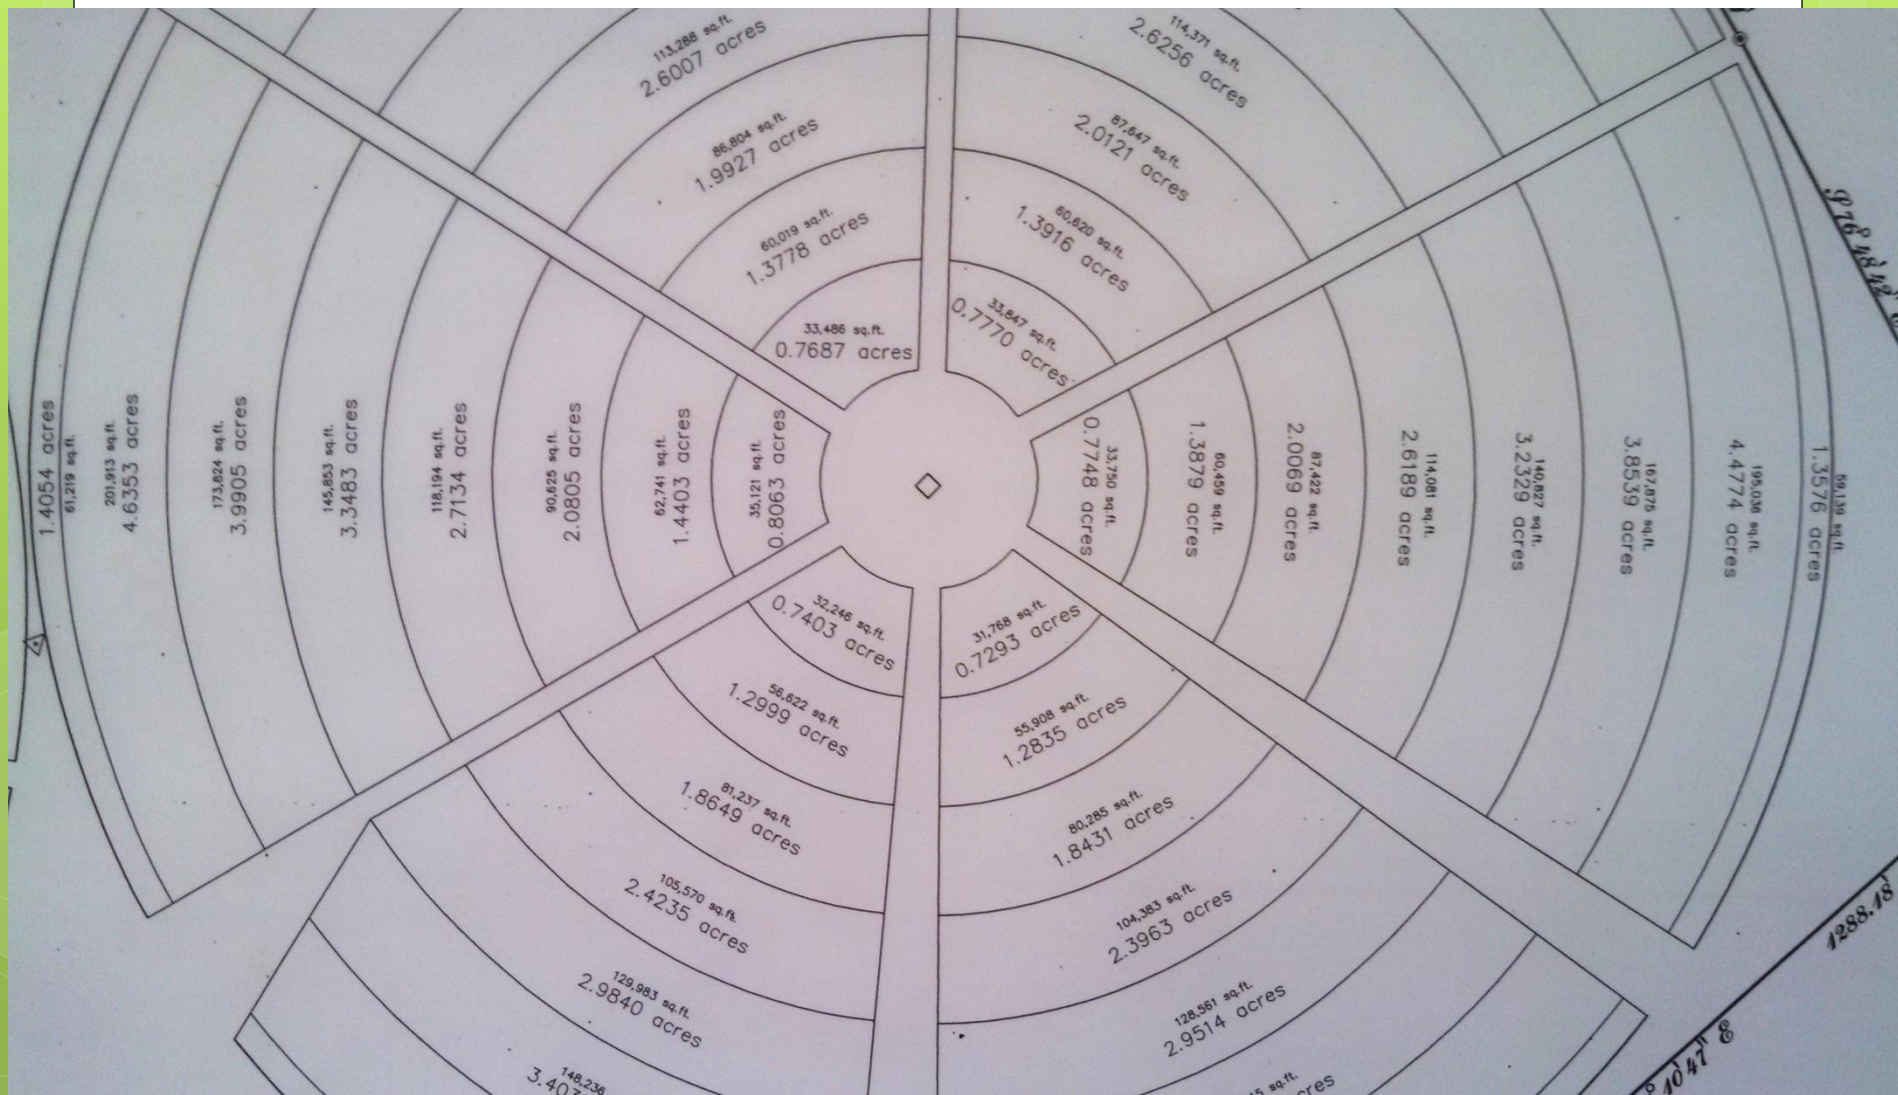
113,288 sq.ft.
2.6007 acres

114,371 sq.ft.
2.6256 acres

86,804 sq.ft.
1.9927 acres

87,647 sq.ft.
2.0121 acres

60,019 sq.ft.
1.3778 acres

60,620 sq.ft.
1.3916 acres

33,486 sq.ft.
0.7687 acres

33,847 sq.ft.
0.7770 acres

1.4054 acres
61,219 sq.ft.

201,913 sq.ft.
4.6353 acres

173,824 sq.ft.
3.9905 acres

145,853 sq.ft.
3.3483 acres

118,194 sq.ft.
2.7134 acres

90,625 sq.ft.
2.0805 acres

62,741 sq.ft.
1.4403 acres

35,121 sq.ft.
0.8063 acres

33,750 sq.ft.
0.7748 acres

60,459 sq.ft.
1.3879 acres

87,422 sq.ft.
2.0069 acres

114,081 sq.ft.
2.6189 acres

140,827 sq.ft.
3.2329 acres

167,875 sq.ft.
3.8539 acres

195,036 sq.ft.
4.4774 acres

59,139 sq.ft.
1.3576 acres

32,246 sq.ft.
0.7403 acres

31,768 sq.ft.
0.7293 acres

56,622 sq.ft.
1.2999 acres

55,908 sq.ft.
1.2835 acres

81,237 sq.ft.
1.8649 acres

80,285 sq.ft.
1.8431 acres

105,570 sq.ft.
2.4235 acres

104,383 sq.ft.
2.3963 acres

129,983 sq.ft.
2.9840 acres

128,561 sq.ft.
2.9514 acres

148,236
3.40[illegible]

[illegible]5 sq.ft.
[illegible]cres

1288.18

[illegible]10 47 8

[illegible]